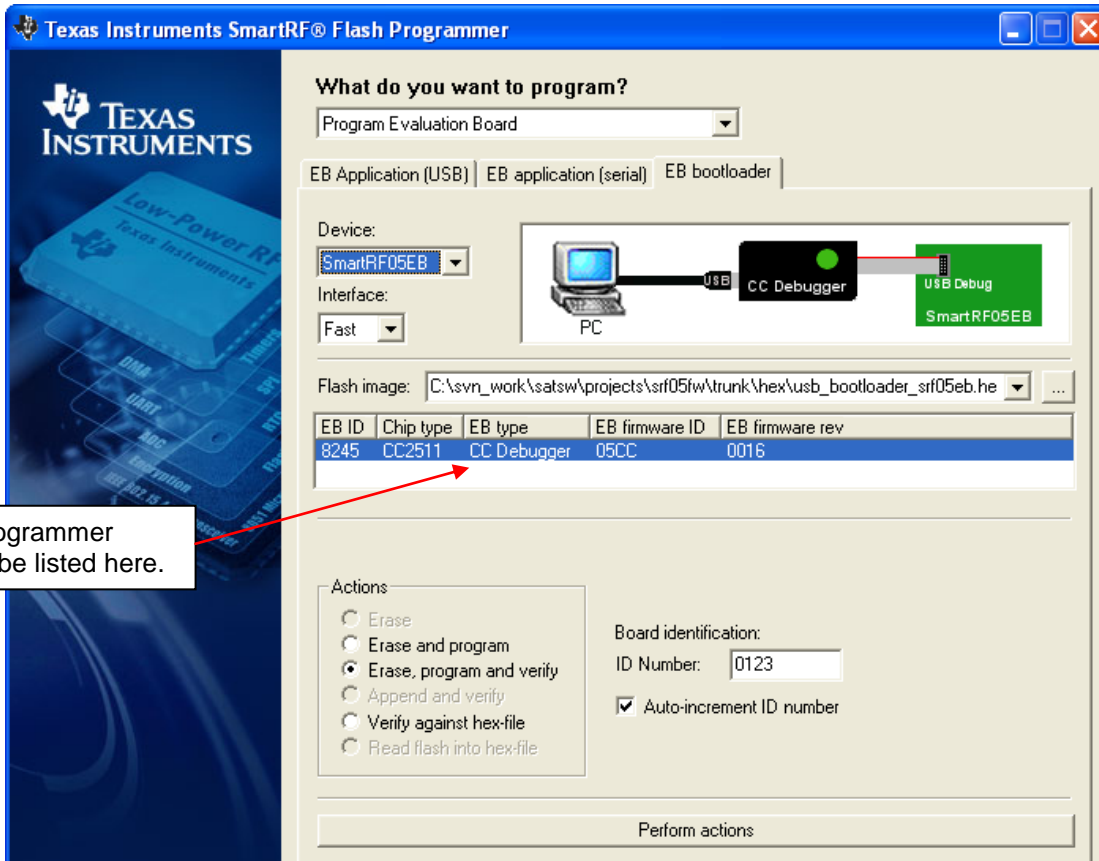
Texas Instruments SmartRF® Flash Programmer

TEXAS INSTRUMENTS

Low-Power RF
Texas Instruments
DMA
UART
ADC
Timers
SPI

What do you want to program?

Program Evaluation Board

EB Application (USB) | EB application (serial) | EB bootloader

Device:
SmartRF05EB
Interface:
Fast

PC
USB
CC Debugger
USB Debug
SmartRF05EB

Flash image: C:\svn_work\satsw\projects\srf05fw\trunk\hex\usb_bootloader_srf05eb.he ...

| EB ID | Chip type | EB type | EB firmware ID | EB firmware rev |
|---|---|---|---|---|
| 8245 | CC2511 | CC Debugger | 05CC | 0016 |

ogrammer
be listed here.

Actions
Erase
Erase and program
Erase, program and verify
Append and verify
Verify against hex-file
Read flash into hex-file

Board identification:
ID Number: 0123
Auto-increment ID number

Perform actions